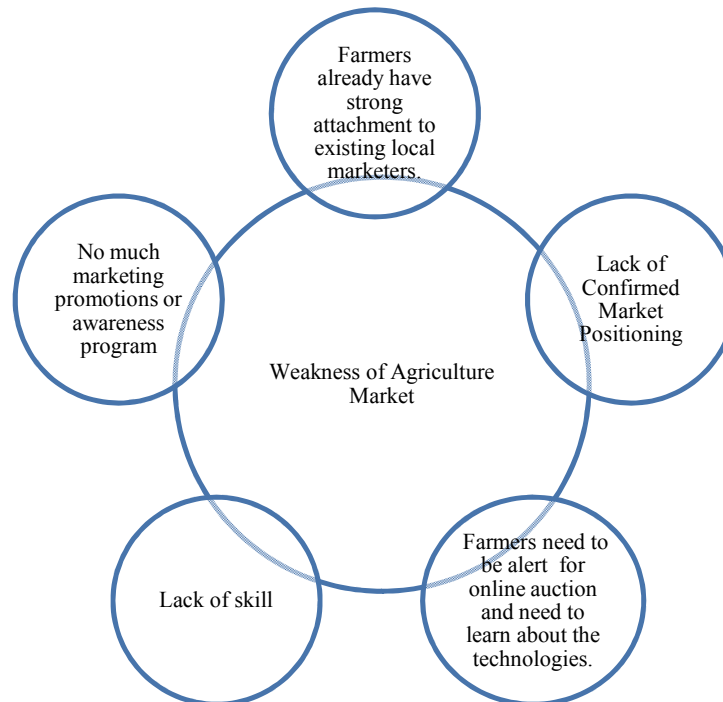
Weakness of Agriculture Market

Farmers already have strong attachment to existing local marketers.

Lack of Confirmed Market Positioning

Farmers need to be alert for online auction and need to learn about the technologies.

Lack of skill

No much marketing promotions or awareness program